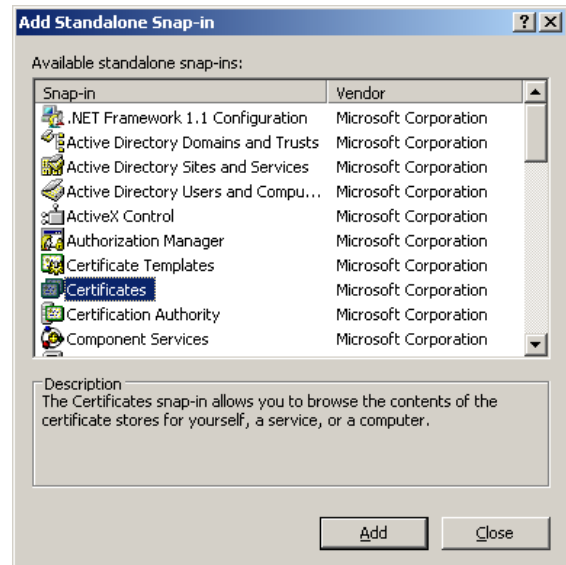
Add Standalone Snap-in

?

X

Available standalone snap-ins:

| Snap-in | Vendor |
|---|---|
| .NET Framework 1.1 Configuration | Microsoft Corporation |
| Active Directory Domains and Trusts | Microsoft Corporation |
| Active Directory Sites and Services | Microsoft Corporation |
| Active Directory Users and Compu... | Microsoft Corporation |
| ActiveX Control | Microsoft Corporation |
| Authorization Manager | Microsoft Corporation |
| Certificate Templates | Microsoft Corporation |
| Certificates | Microsoft Corporation |
| Certification Authority | Microsoft Corporation |
| Component Services | Microsoft Corporation |

Description
The Certificates snap-in allows you to browse the contents of the certificate stores for yourself, a service, or a computer.

Add

Close